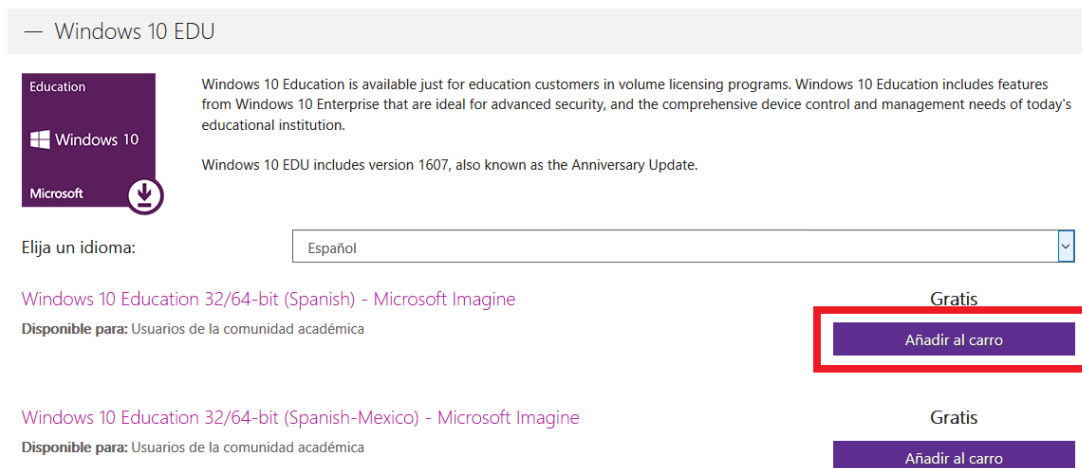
— Windows 10 EDU

Education

Windows 10

Microsoft

Windows 10 Education is available just for education customers in volume licensing programs. Windows 10 Education includes features from Windows 10 Enterprise that are ideal for advanced security, and the comprehensive device control and management needs of today's educational institution.

Windows 10 EDU includes version 1607, also known as the Anniversary Update.

Elija un idioma:

Español

Windows 10 Education 32/64-bit (Spanish) - Microsoft Imagine

Disponible para: Usuarios de la comunidad académica

Gratis

Añadir al carro

Windows 10 Education 32/64-bit (Spanish-Mexico) - Microsoft Imagine

Disponible para: Usuarios de la comunidad académica

Gratis

Añadir al carro